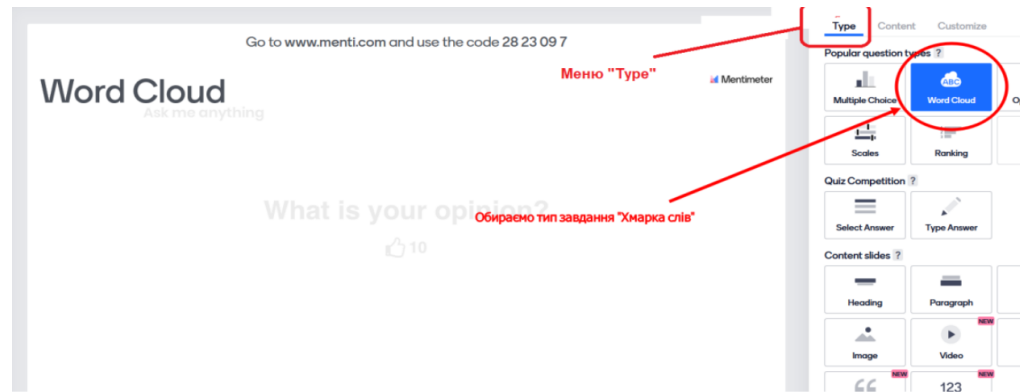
Go to www.menti.com and use the code 28 23 09 7

Word Cloud

Ask me anything

Меню "Type"

Mentimeter

What is your opinion?

10

Обираємо тип завдання "Хмарка слів"

Type Content Customize

Popular question types ?

Multiple Choice

ABC

Word Cloud

Scales

Ranking

Quiz Competition ?

Select Answer

Type Answer

Content slides ?

Heading

Paragraph

Image

NEW

Video

NEW

NEW

123